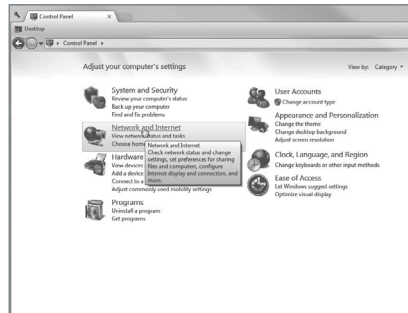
Control Panel

Desktop

Control Panel ▸

Adjust your computer's settings

View by: Category ▾

System and Security
Review your computer's status
Back up your computer
Find and fix problems

Network and Internet
View network status and tasks
Choose home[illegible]

Network and Internet
Check network status and change settings, set preferences for sharing files and computers, configure Internet display and connection, and more.

Hardware
View devices
Add a device
Connect to a
Adjust commonly used mobility settings

Programs
Uninstall a program
Get programs

User Accounts
Change account type

Appearance and Personalization
Change the theme
Change desktop background
Adjust screen resolution

Clock, Language, and Region
Change keyboards or other input methods

Ease of Access
Let Windows suggest settings
Optimize visual display